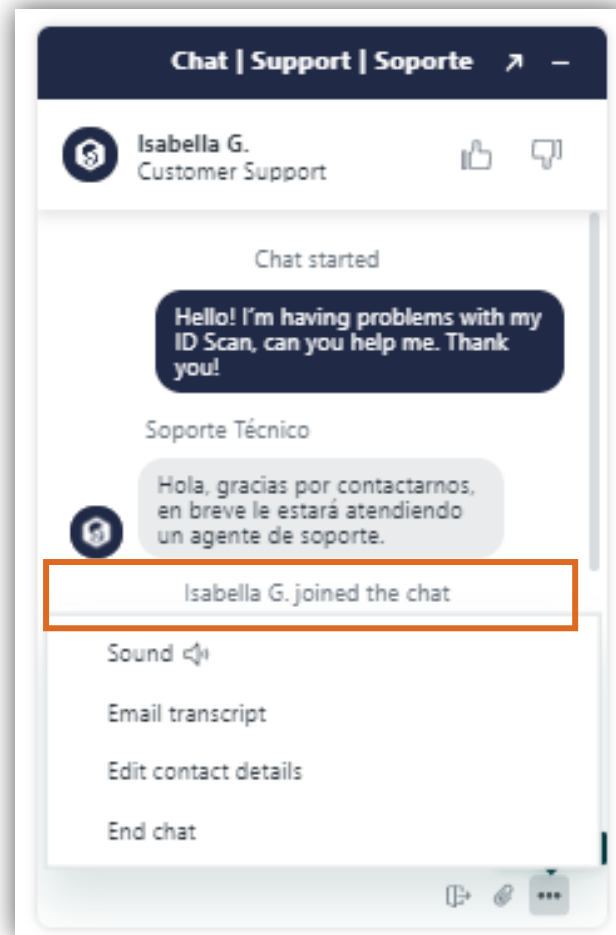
Chat | Support | Soporte

Isabella G.
Customer Support

Chat started

Hello! I'm having problems with my ID Scan, can you help me. Thank you!

Soporte Técnico

Hola, gracias por contactarnos, en breve le estará atendiendo un agente de soporte.

Isabella G. joined the chat

Sound

Email transcript

Edit contact details

End chat